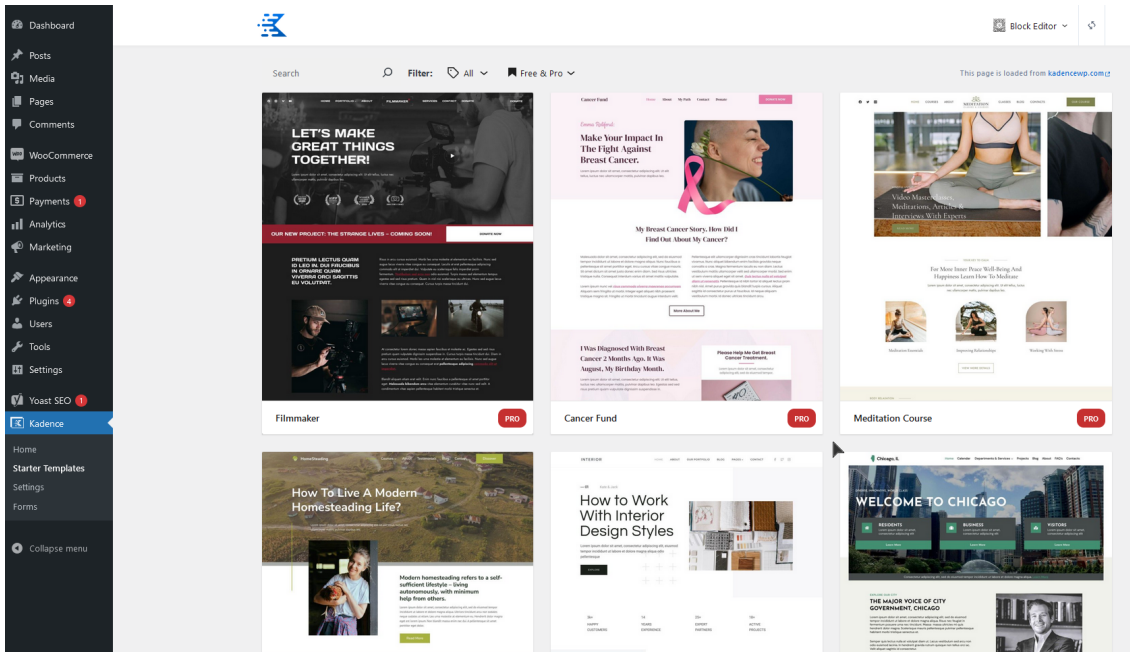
Dashboard
Posts
Media
Pages
Comments
WooCommerce
Products
Payments 1
Analytics
Marketing
Appearance
Plugins 4
Users
Tools
Settings
Yoast SEO 1
Kadence
Home
Starter Templates
Settings
Forms
Collapse menu

Block Editor

Search
Filter: All
Free & Pro
This page is loaded from kadencewp.com

LET'S MAKE GREAT THINGS TOGETHER!
OUR NEW PROJECT: THE STRANGE LIVES – COMING SOON!
PRETIUM LECTUS QUAM ID LEO IN. AT FAUCIBUS IN ORNARE QUAM VIVERRA ORCI SAGITTIS EU VOLUTPAT.
Filmmaker
PRO

Cancer Fund
Make Your Impact In The Fight Against Breast Cancer.
My Breast Cancer Story. How Did I Find Out About My Cancer?
I Was Diagnosed With Breast Cancer 2 Months Ago. It Was August, My Birthday Month.
Please Help Me Get Breast Cancer Treatment.
Cancer Fund
PRO

Video Masterclasses, Meditations, Articles & Interviews With Experts
For More Inner Peace Well-Being And Happiness Learn How To Meditate
Meditation Essentials
Improving Relationships
Working With Stress
Meditation Course
PRO

How To Live A Modern Homesteading Life?
Modern homesteading refers to a self-sufficient lifestyle – living autonomously, with minimum help from others.

How to Work With Interior Design Styles

WELCOME TO CHICAGO
RESIDENTS
BUSINESS
VISITORS
THE MAJOR VOICE OF CITY GOVERNMENT, CHICAGO